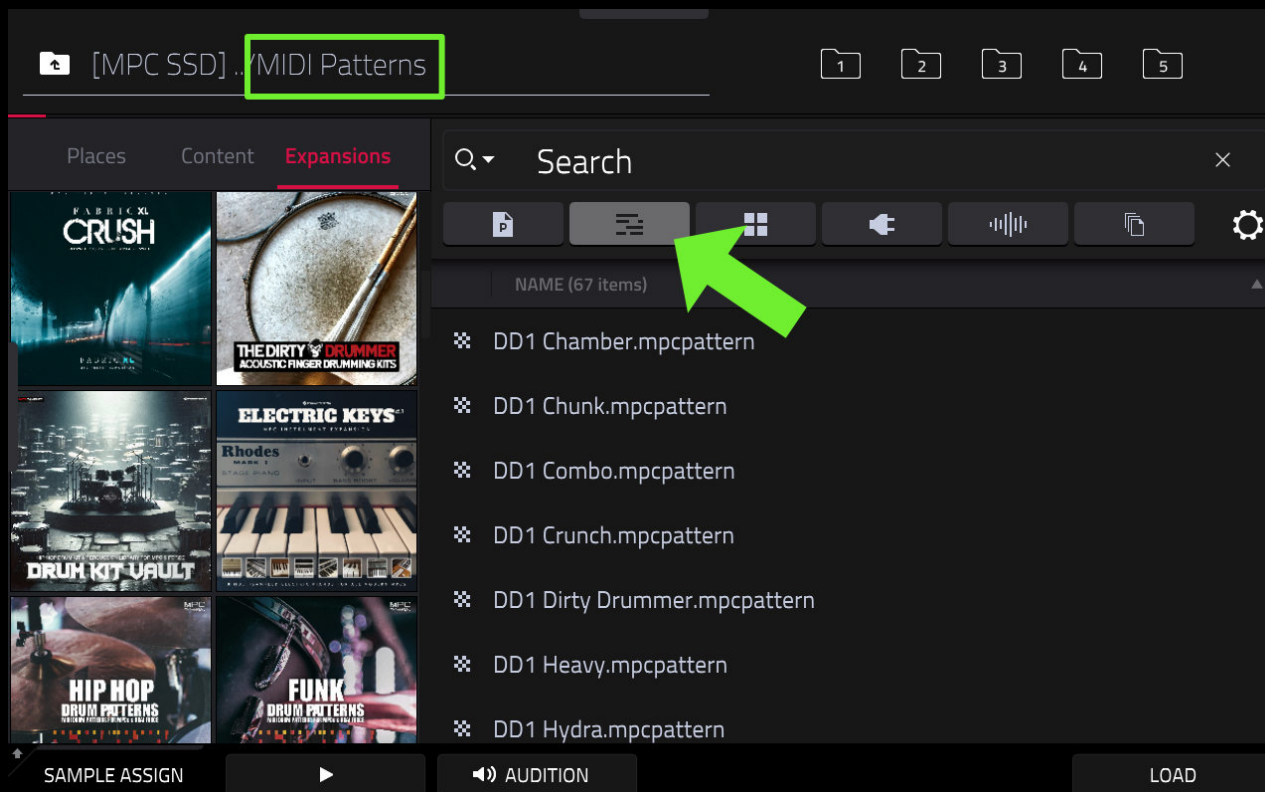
[MPC SSD] ../MIDI Patterns

1 2 3 4 5

Places Content Expansions

Search

FABRIC XL
CRUSH

THE DIRTY DRUMMER
ACOUSTIC FINGER DRUMMING KITS

DRUM KIT VAULT

ELECTRIC KEYS
Rhodes

HIP HOP
DRUM PATTERNS

FUNK
DRUM PATTERNS

NAME (67 items)

DD1 Chamber.mpcpattern

DD1 Chunk.mpcpattern

DD1 Combo.mpcpattern

DD1 Crunch.mpcpattern

DD1 Dirty Drummer.mpcpattern

DD1 Heavy.mpcpattern

DD1 Hydra.mpcpattern

SAMPLE ASSIGN ▶ AUDITION LOAD